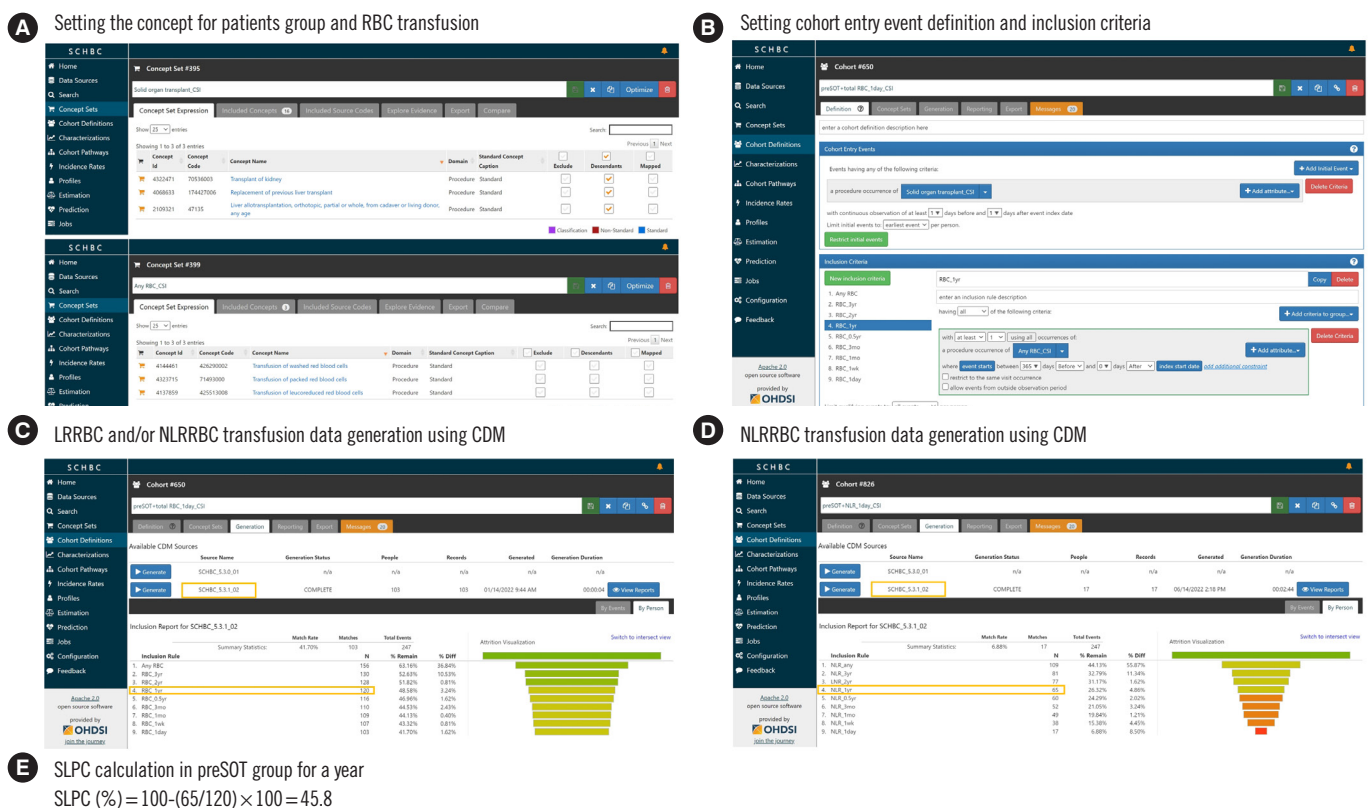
A Setting the concept for patients group and RBC transfusion

SCHBC

Home
Data Sources
Search
Concept Sets
Cohort Definitions
Characterizations
Cohort Pathways
Incidence Rates
Profiles
Estimation
Prediction
Jobs

Concept Set #395

Solid organ transplant_CSI

Optimize

Concept Set Expression | Included Concepts 16 | Included Source Codes | Explore Evidence | Export | Compare

Show 25 entries

Search:

Showing 1 to 3 of 3 entries

Previous 1 Next

| | Concept Id | Concept Code | Concept Name | Domain | Standard Concept Caption | Exclude | Descendants | Mapped |
|---|---|---|---|---|---|---|---|---|
| | 4322471 | 70536003 | Transplant of kidney | Procedure | Standard | | | |
| | 4068633 | 174427006 | Replacement of previous liver transplant | Procedure | Standard | | | |
| | 2109321 | 47135 | Liver allotransplantation, orthotopic, partial or whole, from cadaver or living donor, any age | Procedure | Standard | | | |

Classification Non-Standard Standard

SCHBC

Home
Data Sources
Search
Concept Sets
Cohort Definitions
Characterizations
Cohort Pathways
Incidence Rates
Profiles
Estimation

Concept Set #399

Any RBC_CSI

Optimize

Concept Set Expression | Included Concepts 3 | Included Source Codes | Explore Evidence | Export | Compare

Show 25 entries

Search:

Showing 1 to 3 of 3 entries

Previous 1 Next

| | Concept Id | Concept Code | Concept Name | Domain | Standard Concept Caption | Exclude | Descendants | Mapped |
|---|---|---|---|---|---|---|---|---|
| | 4144461 | 426290002 | Transfusion of washed red blood cells | Procedure | Standard | | | |
| | 4323715 | 71493000 | Transfusion of packed red blood cells | Procedure | Standard | | | |
| | 4137859 | 425513008 | Transfusion of leucoreduced red blood cells | Procedure | Standard | | | |

B Setting cohort entry event definition and inclusion criteria

SCHBC

Home
Data Sources
Search
Concept Sets
Cohort Definitions
Characterizations
Cohort Pathways
Incidence Rates
Profiles
Estimation
Prediction
Jobs
Configuration
Feedback

Apache 2.0 open source software
provided by OHDSI

Cohort #650

preSOT+total RBC_1day_CSI

Definition | Concept Sets | Generation | Reporting | Export | Messages 20

enter a cohort definition description here

Cohort Entry Events

Events having any of the following criteria:

+ Add Initial Event

a procedure occurrence of Solid organ transplant_CSI

+ Add attribute...

Delete Criteria

with continuous observation of at least 1 days before and 1 days after event index date

Limit initial events to: earliest event per person.

Restrict initial events

Inclusion Criteria

New inclusion criteria

1. Any RBC
2. RBC_3yr
3. RBC_2yr
4. RBC_1yr
5. RBC_0.5yr
6. RBC_3mo
7. RBC_2mo
8. RBC_1mo
9. RBC_1wk
10. RBC_1day

RBC_1yr

Copy Delete

enter an inclusion rule description

having all of the following criteria:

+ Add criteria to group...

Delete Criteria

with at least 1 using all occurrences of:

a procedure occurrence of Any RBC_CSI

+ Add attribute...

where event starts between 365 days Before and 0 days After index start date add additional constraint

restrict to the same visit occurrence

allow events from outside observation period

C LRRBC and/or NLRRBC transfusion data generation using CDM

SCHBC

Home
Data Sources
Search
Concept Sets
Cohort Definitions
Characterizations
Cohort Pathways
Incidence Rates
Profiles
Estimation
Prediction
Jobs
Configuration
Feedback

Apache 2.0 open source software
provided by OHDSI
join the journey

Cohort #650

preSOT+total RBC_1day_CSI

Definition | Concept Sets | Generation | Reporting | Export | Messages 20

Available CDM Sources

| | Source Name | Generation Status | People | Records | Generated | Generation Duration |
|---|---|---|---|---|---|---|
| Generate | SCHBC_5.3.0_01 | n/a | n/a | n/a | n/a | n/a |
| Generate | SCHBC_5.3.1_02 | COMPLETE | 103 | 103 | 01/14/2022 9:44 AM | 00:00:04 View Reports |

By Events | By Person

Inclusion Report for SCHBC_5.3.1_02

Switch to intersect view

Attrition Visualization

| Inclusion Rule | Match Rate | Matches | Total Events | |
|---|---|---|---|---|
| Summary Statistics: | 41.70% | 103 | 247 | |
| | N | % Remain | % Diff | |
| 1. Any RBC | 156 | 63.16% | 36.84% | |
| 2. RBC_3yr | 130 | 52.63% | 10.53% | |
| 3. RBC_2yr | 128 | 51.82% | 0.81% | |
| 4. RBC_1yr | 120 | 48.58% | 3.24% | |
| 5. RBC_0.5yr | 116 | 46.96% | 1.62% | |
| 6. RBC_3mo | 110 | 44.53% | 2.43% | |
| 7. RBC_1mo | 109 | 44.13% | 0.40% | |
| 8. RBC_1wk | 107 | 43.32% | 0.81% | |
| 9. RBC_1day | 103 | 41.70% | 1.62% | |

D NLRRBC transfusion data generation using CDM

SCHBC

Home
Data Sources
Search
Concept Sets
Cohort Definitions
Characterizations
Cohort Pathways
Incidence Rates
Profiles
Estimation
Prediction
Jobs
Configuration
Feedback

Apache 2.0 open source software
provided by OHDSI
join the journey

Cohort #826

preSOT+NLR_1day_CSI

Definition | Concept Sets | Generation | Reporting | Export | Messages 20

Available CDM Sources

| | Source Name | Generation Status | People | Records | Generated | Generation Duration |
|---|---|---|---|---|---|---|
| Generate | SCHBC_5.3.0_01 | n/a | n/a | n/a | n/a | n/a |
| Generate | SCHBC_5.3.1_02 | COMPLETE | 17 | 17 | 06/14/2022 2:18 PM | 00:02:44 View Reports |

By Events | By Person

Inclusion Report for SCHBC_5.3.1_02

Switch to intersect view

Attrition Visualization

| Inclusion Rule | Match Rate | Matches | Total Events | |
|---|---|---|---|---|
| Summary Statistics: | 6.88% | 17 | 247 | |
| | N | % Remain | % Diff | |
| 1. NLR_any | 109 | 44.13% | 55.87% | |
| 2. NLR_3yr | 81 | 32.79% | 11.34% | |
| 3. LNR_2yr | 77 | 31.17% | 1.62% | |
| 4. NLR_1yr | 65 | 26.32% | 4.86% | |
| 5. NLR_0.5yr | 60 | 24.29% | 2.02% | |
| 6. NLR_3mo | 52 | 21.05% | 3.24% | |
| 7. NLR_1mo | 49 | 19.84% | 1.21% | |
| 8. NLR_1wk | 38 | 15.38% | 4.45% | |
| 9. NLR_1day | 17 | 6.88% | 8.50% | |

E SLPC calculation in preSOT group for a year

SLPC (%) $=100-(65/120)\times100=45.8$